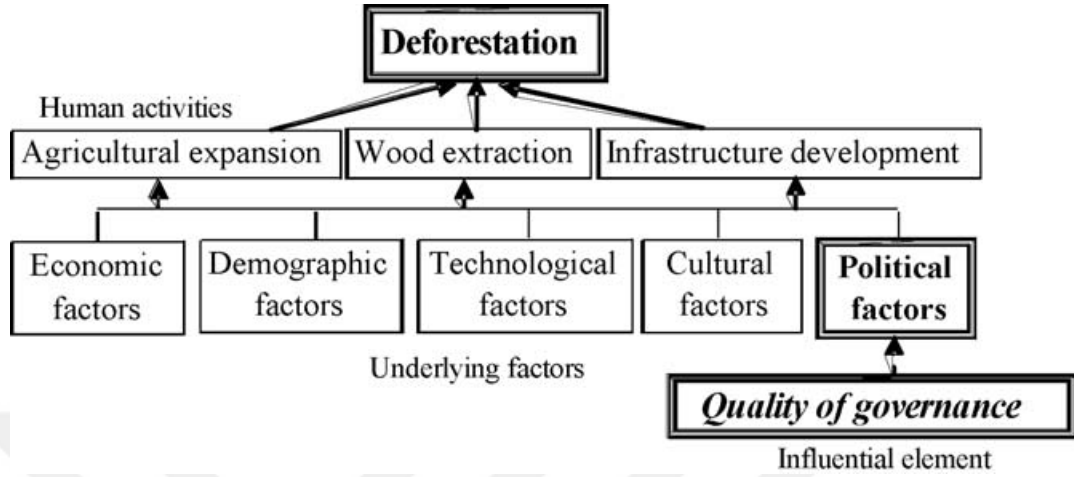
Deforestation

Human activities

Agricultural expansion

Wood extraction

Infrastructure development

Economic factors

Demographic factors

Technological factors

Cultural factors

Political factors

Underlying factors

Quality of governance

Influential element